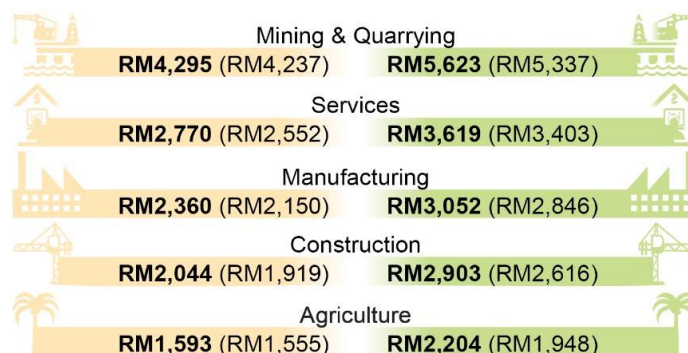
Mining & Quarrying

**RM4,295** (RM4,237) **RM5,623** (RM5,337)

Services

**RM2,770** (RM2,552) **RM3,619** (RM3,403)

Manufacturing

**RM2,360** (RM2,150) **RM3,052** (RM2,846)

Construction

**RM2,044** (RM1,919) **RM2,903** (RM2,616)

Agriculture

**RM1,593** (RM1,555) **RM2,204** (RM1,948)